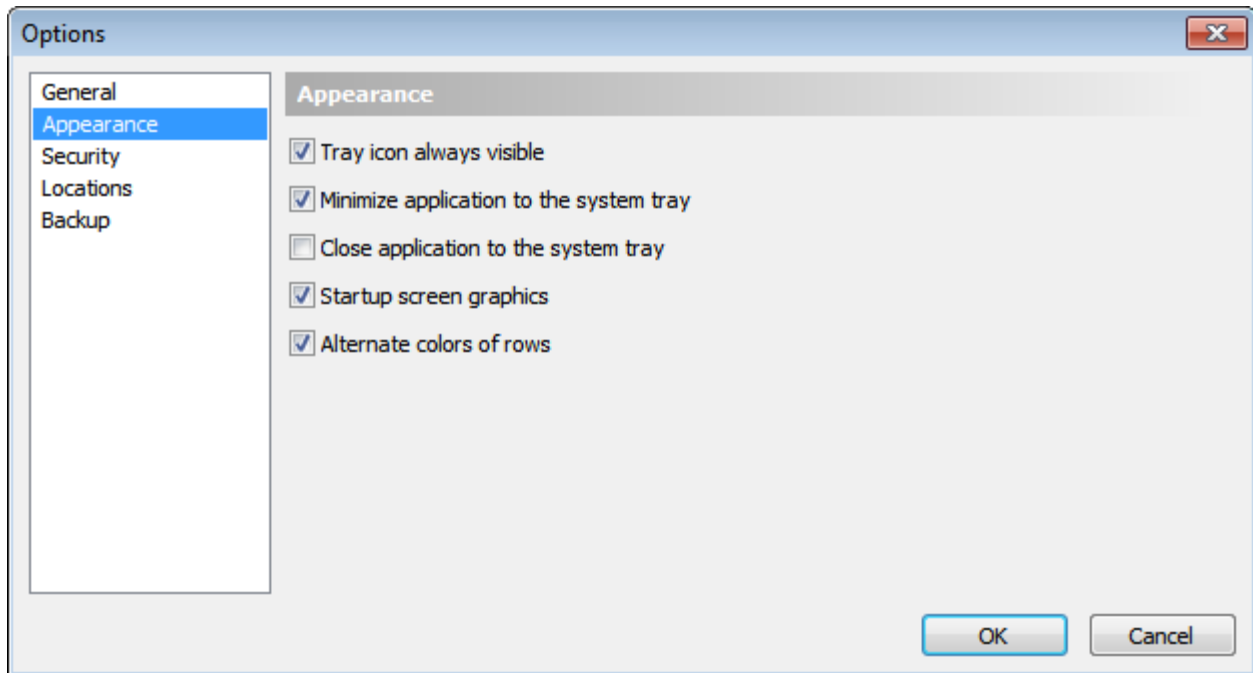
Options

General
Appearance
Security
Locations
Backup

Appearance

Tray icon always visible

Minimize application to the system tray

Close application to the system tray

Startup screen graphics

Alternate colors of rows

OK

Cancel